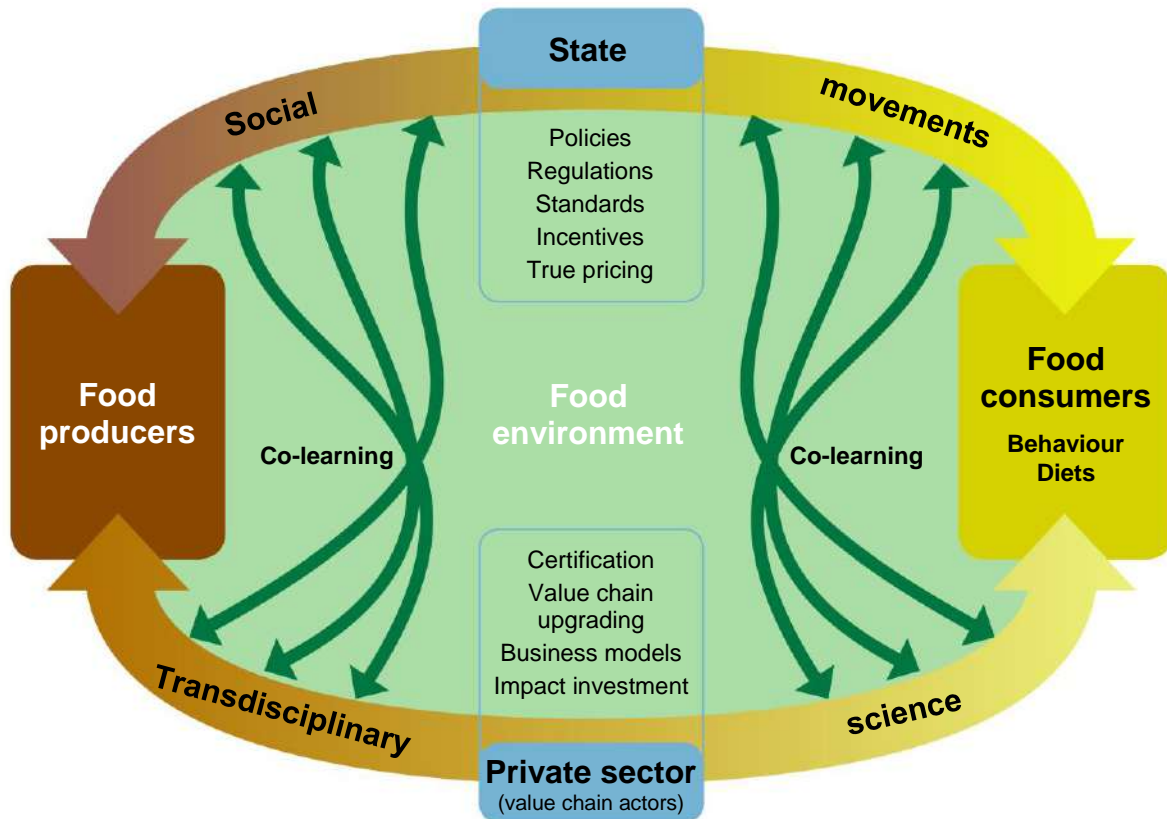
State

Social

movements

Policies
Regulations
Standards
Incentives
True pricing

Food producers

Co-learning

Food environment

Co-learning

Food consumers
Behaviour
Diets

Certification
Value chain upgrading
Business models
Impact investment

Transdisciplinary

science

Private sector
(value chain actors)